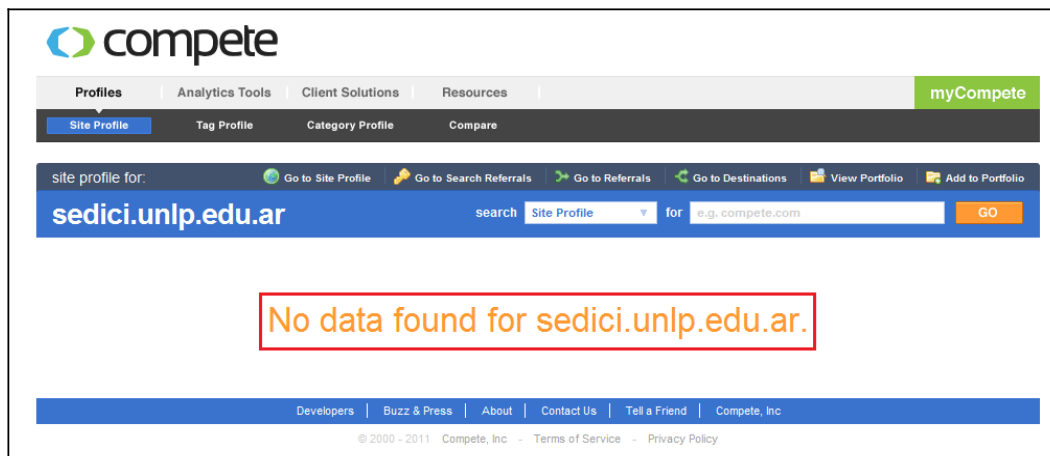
compete

Profiles | Analytics Tools | Client Solutions | Resources | myCompete

Site Profile | Tag Profile | Category Profile | Compare

site profile for: | Go to Site Profile | Go to Search Referrals | Go to Referrals | Go to Destinations | View Portfolio | Add to Portfolio

sedici.unlp.edu.ar

search Site Profile for e.g. compete.com GO

No data found for sedici.unlp.edu.ar.

Developers | Buzz & Press | About | Contact Us | Tell a Friend | Compete, Inc

© 2000 - 2011 Compete, Inc - Terms of Service - Privacy Policy